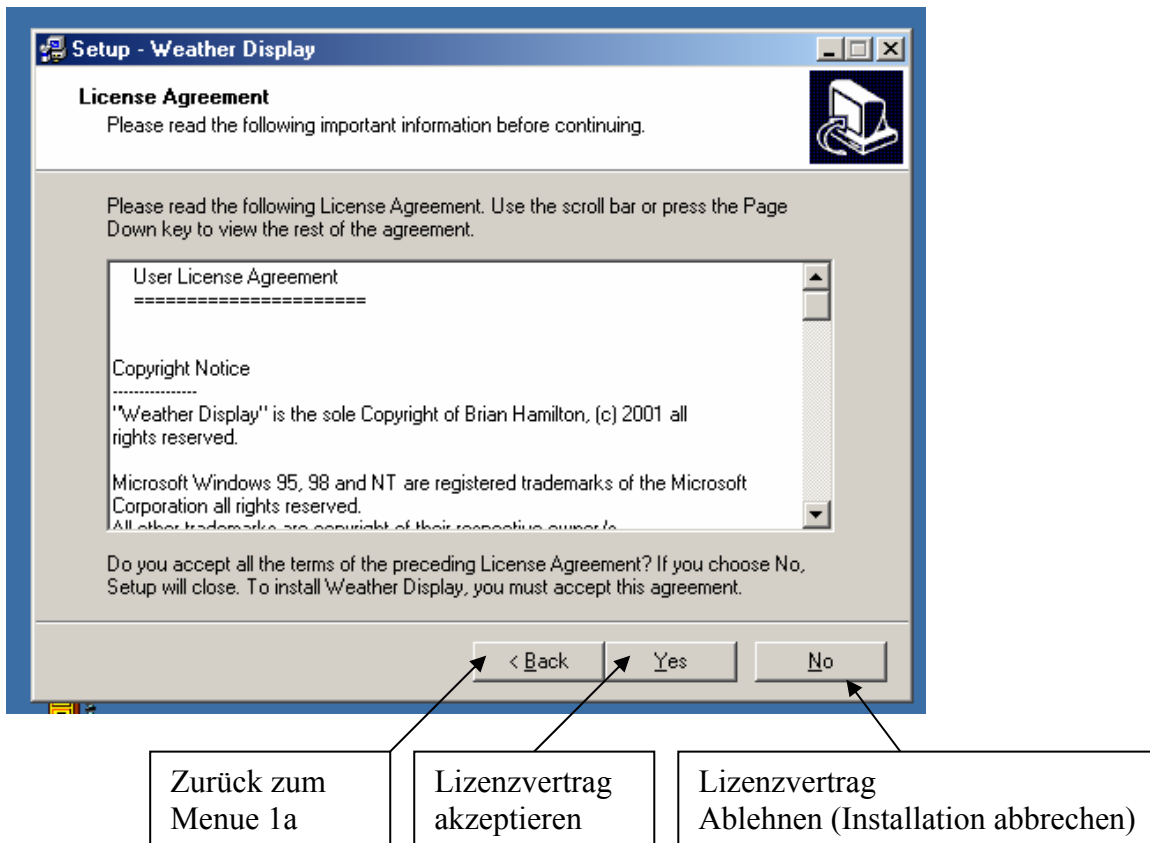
Setup - Weather Display

License Agreement
Please read the following important information before continuing.

Please read the following License Agreement. Use the scroll bar or press the Page Down key to view the rest of the agreement.

User License Agreement
======================

Copyright Notice
----------------
"Weather Display" is the sole Copyright of Brian Hamilton, (c) 2001 all rights reserved.

Microsoft Windows 95, 98 and NT are registered trademarks of the Microsoft Corporation all rights reserved.
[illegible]

Do you accept all the terms of the preceding License Agreement? If you choose No, Setup will close. To install Weather Display, you must accept this agreement.

< Back
Yes
No

Zurück zum Menue 1a

Lizenzvertrag akzeptieren

Lizenzvertrag Ablehnen (Installation abbrechen)